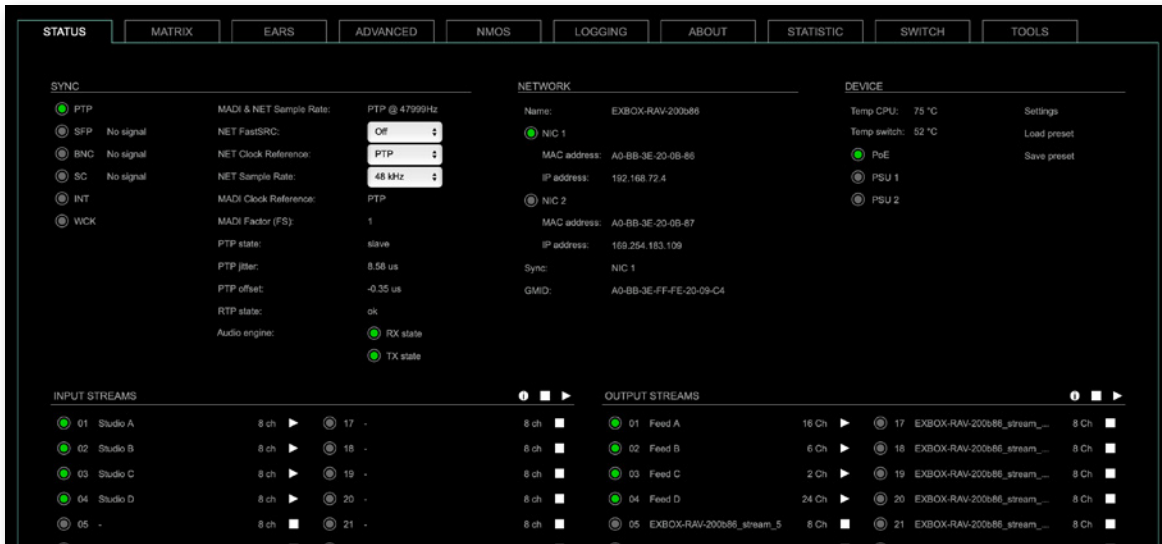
STATUS MATRIX EARS ADVANCED NMOS LOGGING ABOUT STATISTIC SWITCH TOOLS

SYNC

PTP
SFP No signal
BNC No signal
SC No signal
INT
WCK

MADI & NET Sample Rate: PTP @ 47999Hz
NET FastSRC: Off
NET Clock Reference: PTP
NET Sample Rate: 48 kHz
MADI Clock Reference: PTP
MADI Factor (FS): 1
PTP state: slave
PTP jitter: 8.58 us
PTP offset: -0.35 us
RTP state: ok
Audio engine: RX state
TX state

NETWORK

Name: EXBOX-RAV-200b86
NIC 1
MAC address: A0-BB-3E-20-0B-86
IP address: 192.168.72.4
NIC 2
MAC address: A0-BB-3E-20-0B-87
IP address: 169.254.183.109
Sync: NIC 1
GMID: A0-BB-3E-FF-FE-20-09-C4

DEVICE

Temp CPU: 75 °C
Temp switch: 52 °C
PoE
PSU 1
PSU 2
Settings
Load preset
Save preset

INPUT STREAMS

| | | | |
|---|---|---|---|
| 01 Studio A | 8 ch | 17 - | 8 ch |
| 02 Studio B | 8 ch | 18 - | 8 ch |
| 03 Studio C | 8 ch | 19 - | 8 ch |
| 04 Studio D | 8 ch | 20 - | 8 ch |
| 05 - | 8 ch | 21 - | 8 ch |

OUTPUT STREAMS

| | | | |
|---|---|---|---|
| 01 Feed A | 16 Ch | 17 EXBOX-RAV-200b86_stream_... | 8 Ch |
| 02 Feed B | 6 Ch | 18 EXBOX-RAV-200b86_stream_... | 8 Ch |
| 03 Feed C | 2 Ch | 19 EXBOX-RAV-200b86_stream_... | 8 Ch |
| 04 Feed D | 24 Ch | 20 EXBOX-RAV-200b86_stream_... | 8 Ch |
| 05 EXBOX-RAV-200b86_stream_5 | 8 Ch | 21 EXBOX-RAV-200b86_stream_... | 8 Ch |